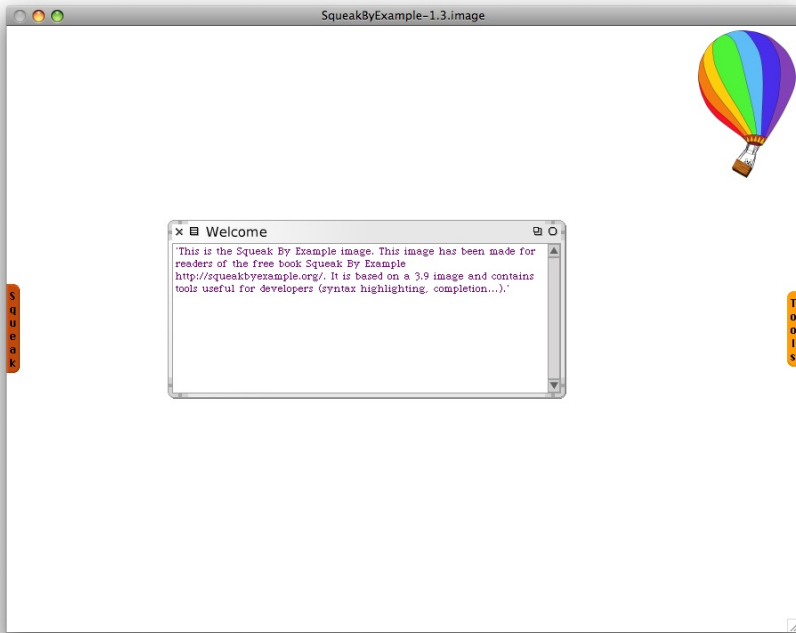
SqueakByExample-1.3.image

Welcome

'This is the Squeak By Example image. This image has been made for readers of the free book Squeak By Example http://squeakbyexample.org/. It is based on a 3.9 image and contains tools useful for developers (syntax highlighting, completion...).'

Squeak

Tools